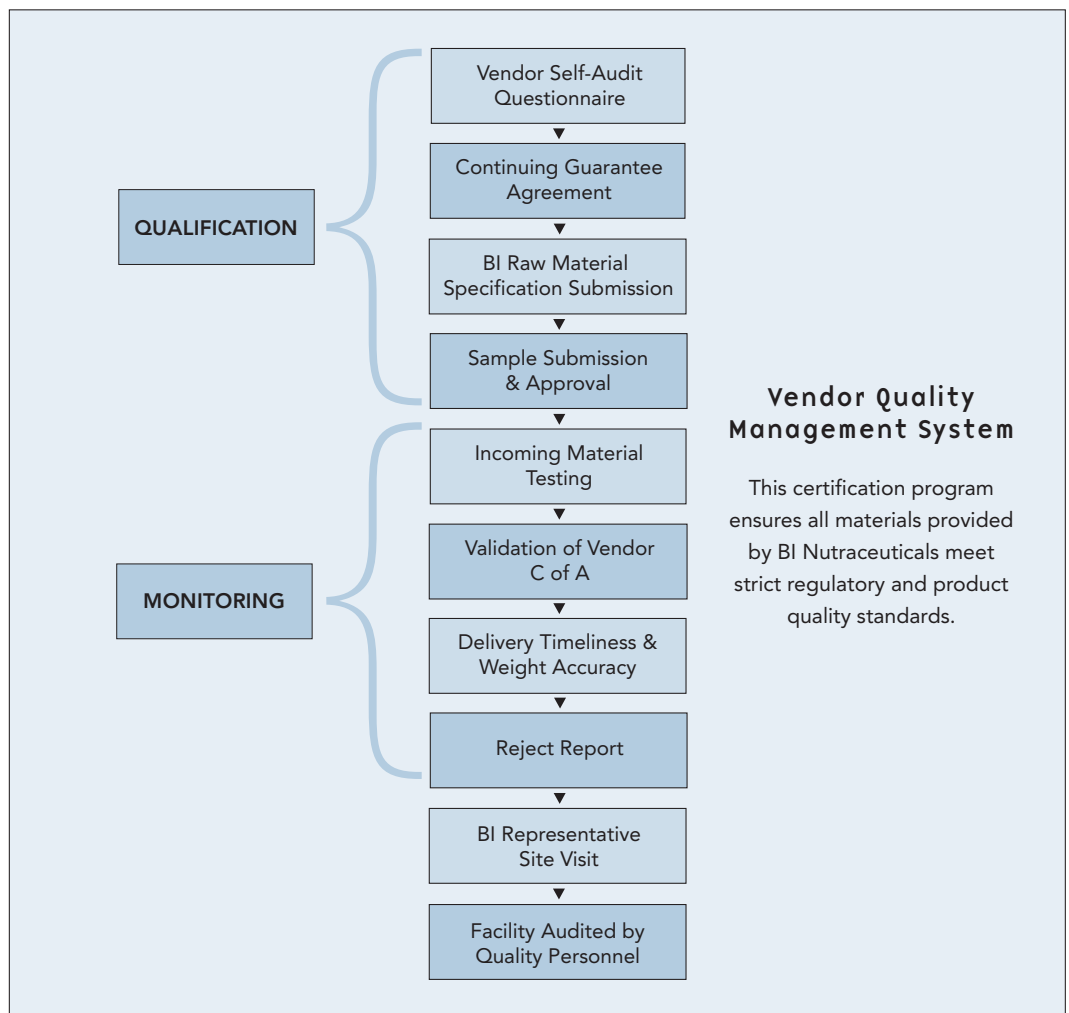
QUALIFICATION

Vendor Self-Audit Questionnaire

Continuing Guarantee Agreement

BI Raw Material Specification Submission

Sample Submission & Approval

MONITORING

Incoming Material Testing

Validation of Vendor C of A

Delivery Timeliness & Weight Accuracy

Reject Report

BI Representative Site Visit

Facility Audited by Quality Personnel

Vendor Quality Management System

This certification program ensures all materials provided by BI Nutraceuticals meet strict regulatory and product quality standards.